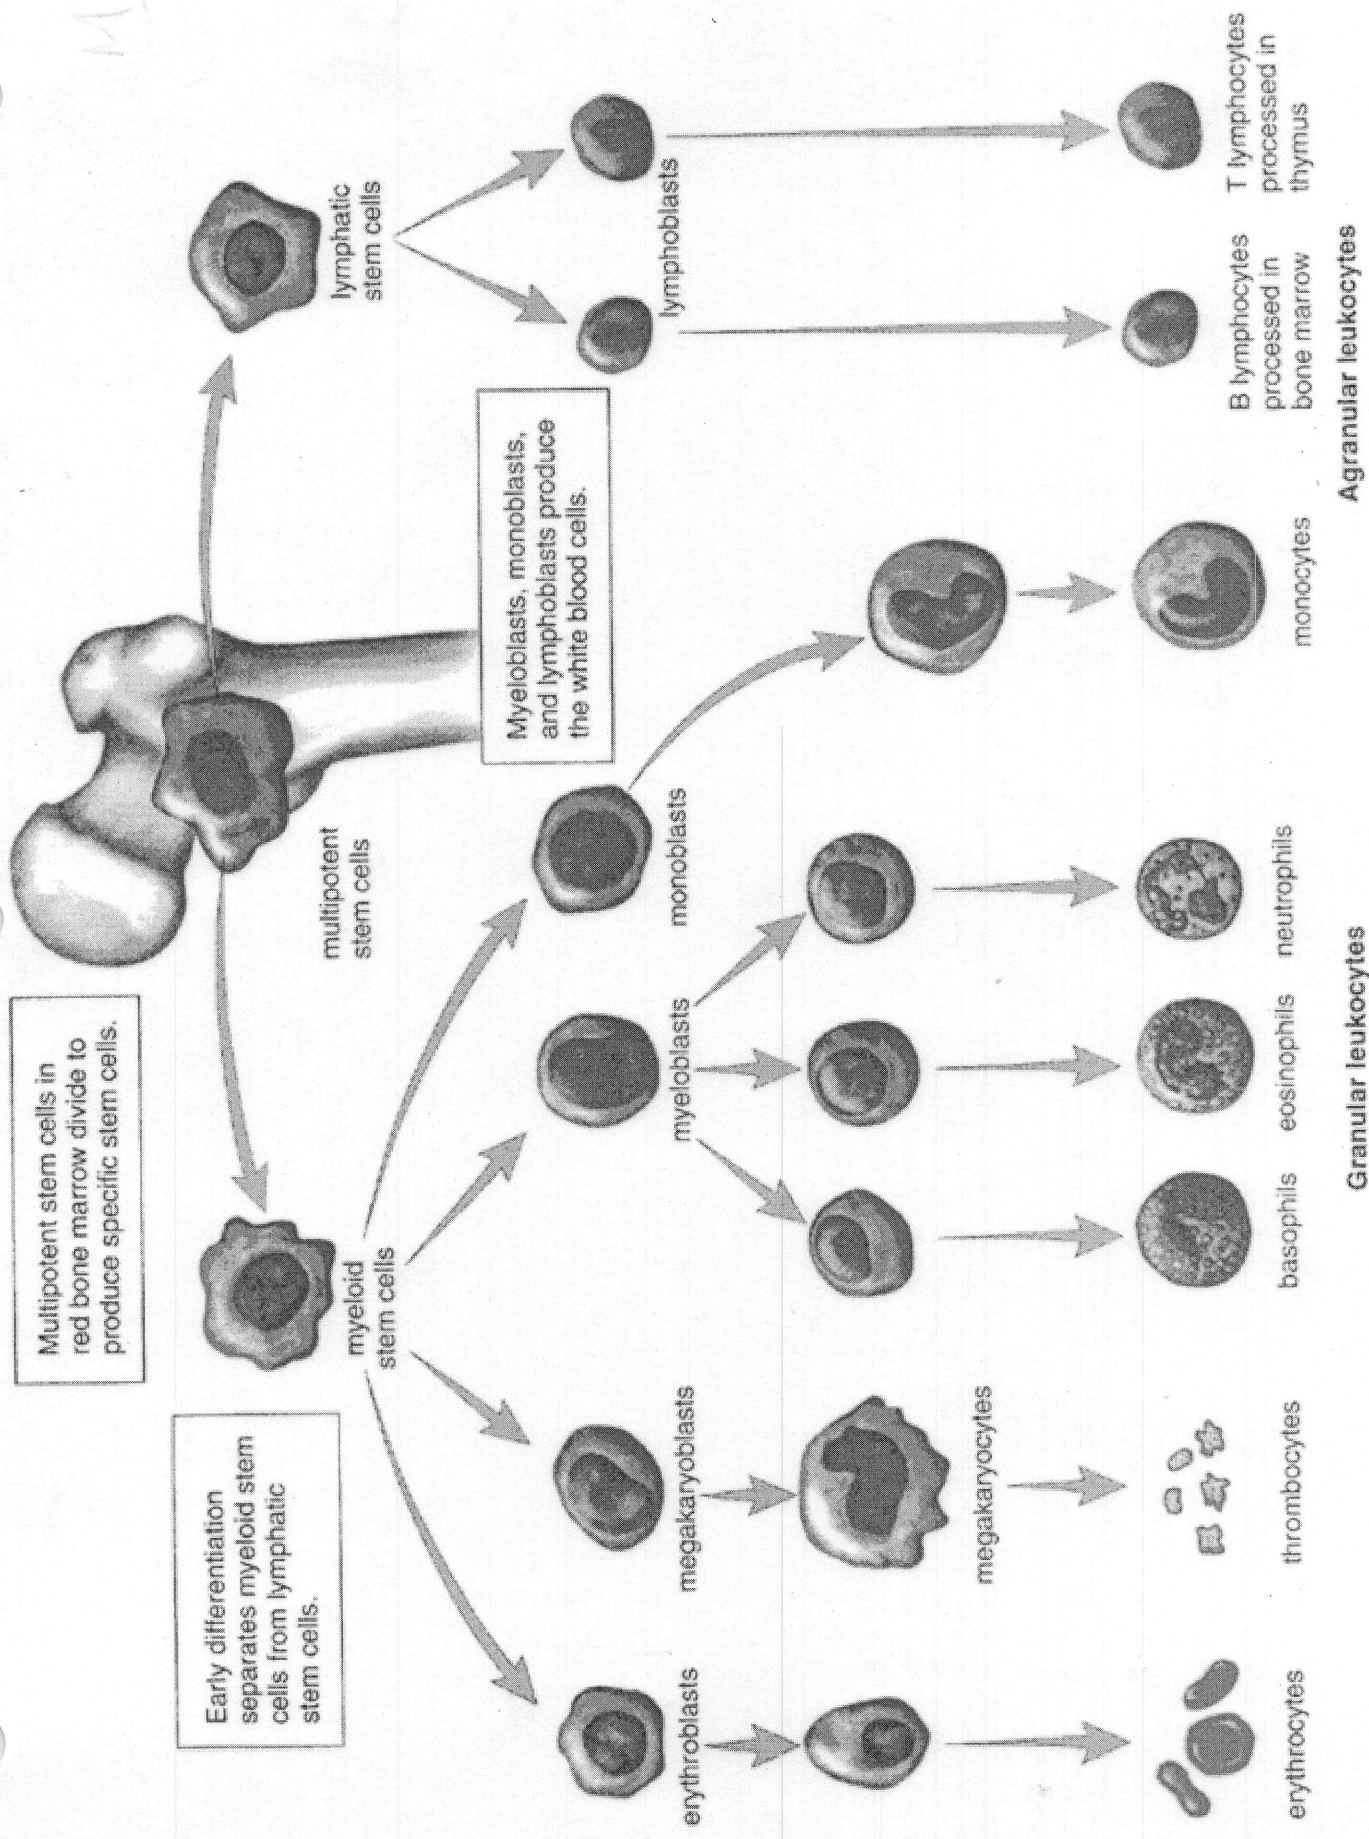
Multipotent stem cells in red bone marrow divide to produce specific stem cells.

multipotent stem cells

Early differentiation separates myeloid stem cells from lymphatic stem cells.

myeloid stem cells

lymphatic stem cells

Myeloblasts, monoblasts, and lymphoblasts produce the white blood cells.

erythroblasts

megakaryoblasts

myeloblasts

monoblasts

lymphoblasts

megakaryocytes

erythrocytes

thrombocytes

basophils

eosinophils

neutrophils

monocytes

B lymphocytes processed in bone marrow

T lymphocytes processed in thymus

Granular leukocytes

Agranular leukocytes